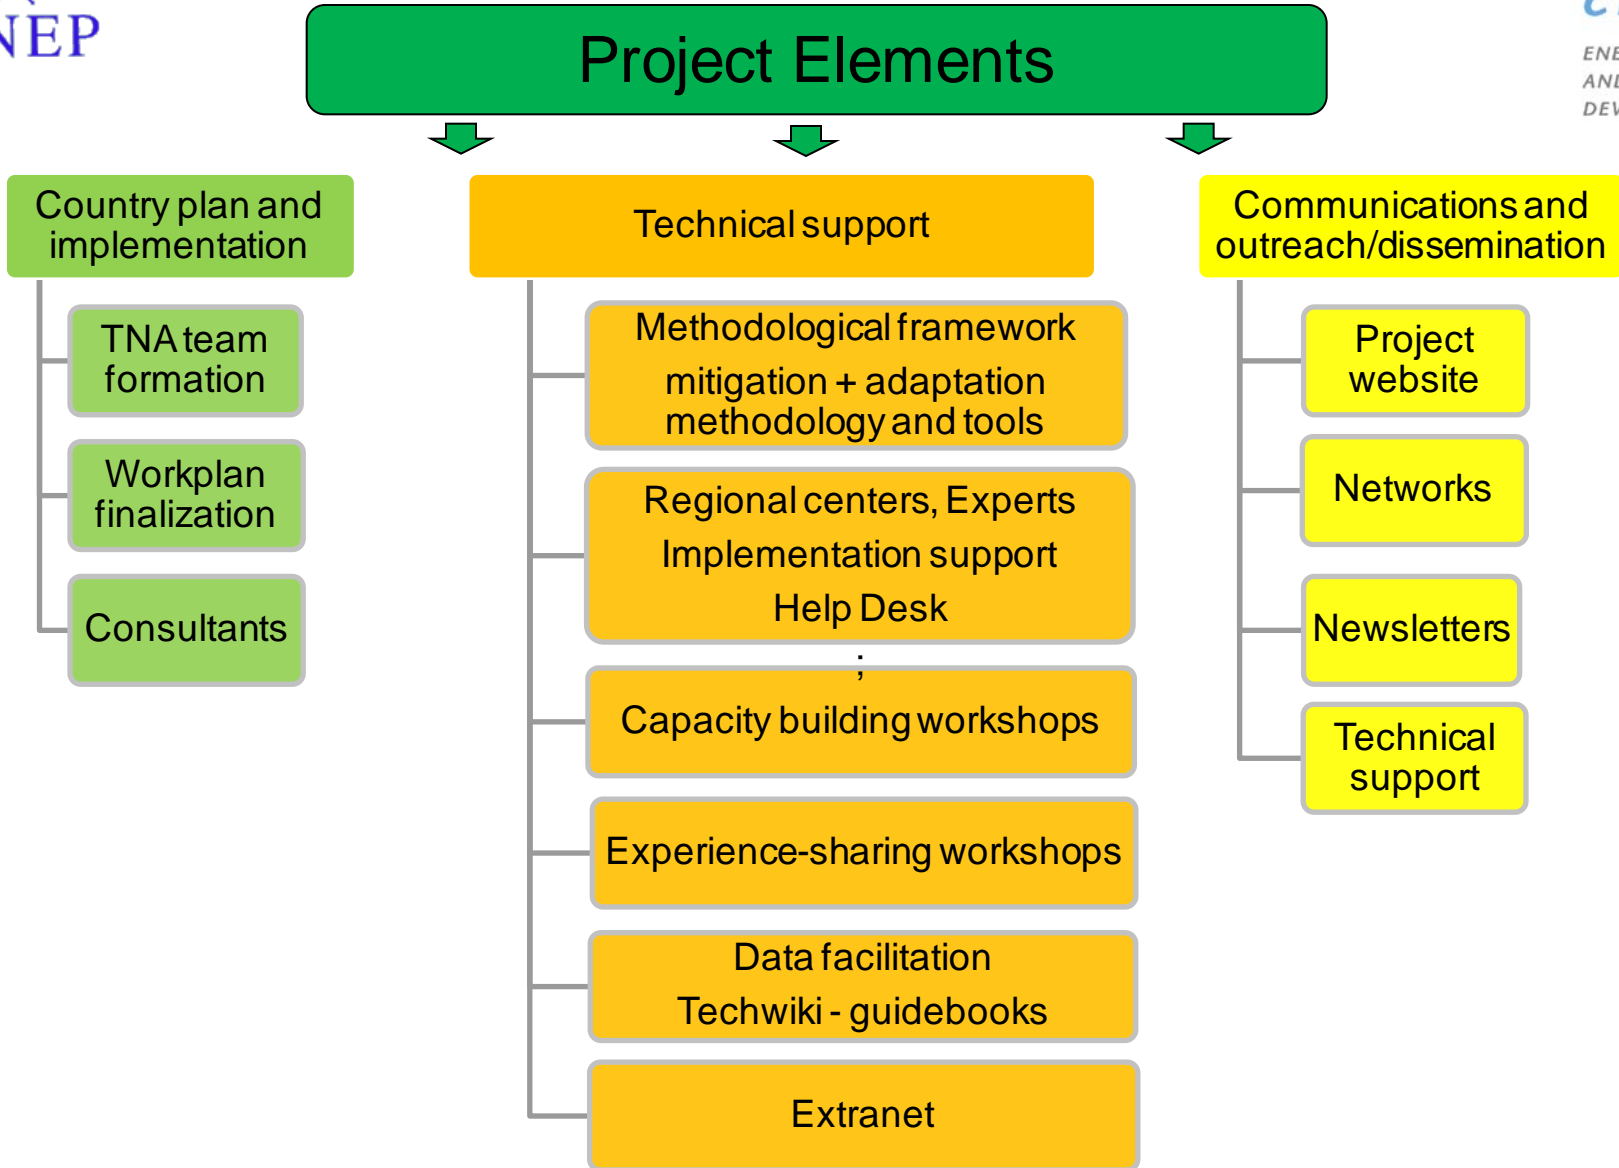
NEP

Project Elements

ENE
ANI
DEV

Country plan and implementation

TNA team formation

Workplan finalization

Consultants

Technical support

Methodological framework
mitigation + adaptation methodology and tools

Regional centers, Experts
Implementation support
Help Desk
;

Capacity building workshops

Experience-sharing workshops

Data facilitation
Techwiki - guidebooks

Extranet

Communications and outreach/dissemination

Project website

Networks

Newsletters

Technical support